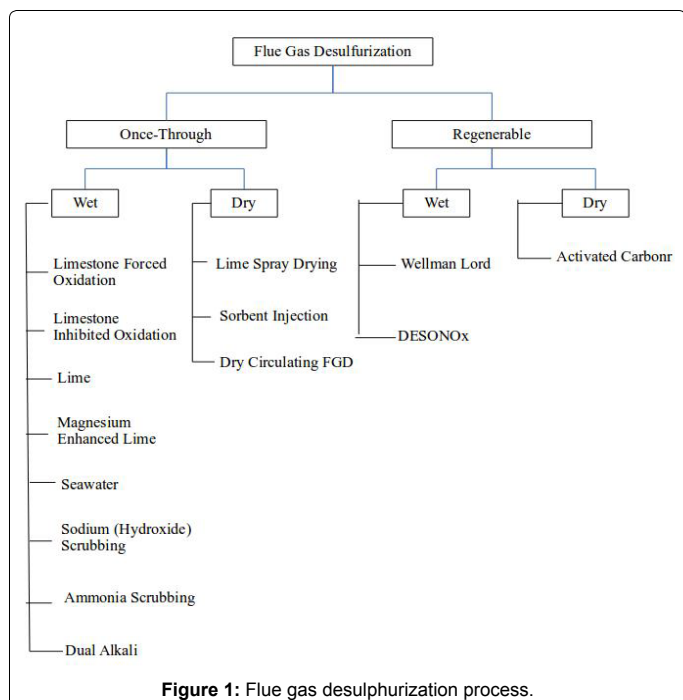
Flue Gas Desulfurization

Once-Through

Regenerable

Wet

Dry

Wet

Dry

Limestone Forced Oxidation

Limestone Inhibited Oxidation

Lime

Magnesium Enhanced Lime

Seawater

Sodium (Hydroxide) Scrubbing

Ammonia Scrubbing

Dual Alkali

Lime Spray Drying

Sorbent Injection

Dry Circulating FGD

Wellman Lord

DESONOx

Activated Carbonr

**Figure 1:** Flue gas desulphurization process.